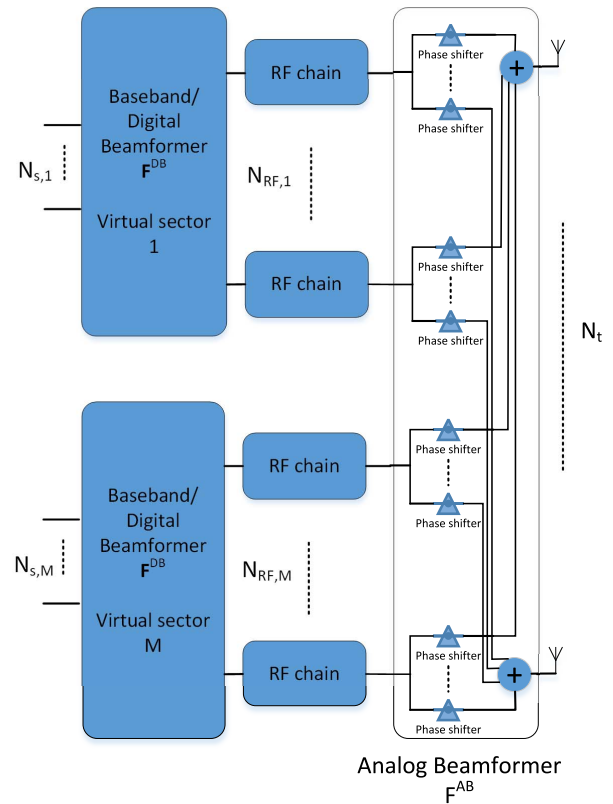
Baseband/ Digital Beamformer $\mathbf{F}^{DB}$

Virtual sector 1

$N_{s,1}$

RF chain

$N_{RF,1}$

RF chain

Phase shifter

Phase shifter

Phase shifter

Phase shifter

+

$N_t$

Baseband/ Digital Beamformer $\mathbf{F}^{DB}$

Virtual sector M

$N_{s,M}$

RF chain

$N_{RF,M}$

RF chain

Phase shifter

Phase shifter

Phase shifter

Phase shifter

+

Analog Beamformer $F^{AB}$